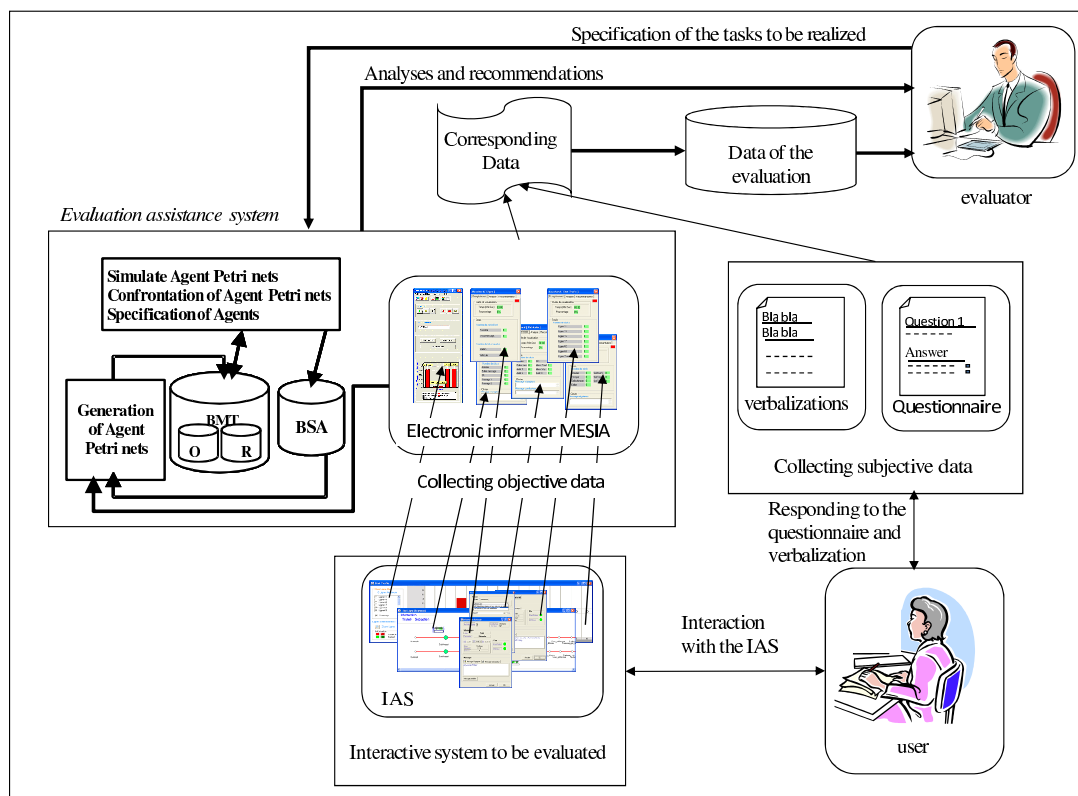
Specification of the tasks to be realized

Analyses and recommendations

Corresponding Data

Data of the evaluation

evaluator

Evaluation assistance system

Simulate Agent Petri nets
Confrontation of Agent Petri nets
Specification of Agents

Generation of Agent Petri nets

BMT

O

R

BSA

Electronic informer MESIA

Collecting objective data

Bla bla
Bla bla

verbalizations

Question 1

Answer

Questionnaire

Collecting subjective data

Responding to the questionnaire and verbalization

Interaction with the IAS

IAS

Interactive system to be evaluated

user